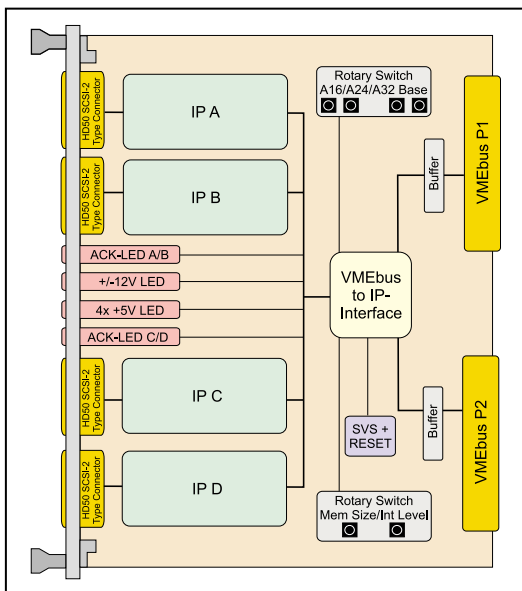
HD50 SCSI-2 Type Connector

IP A

HD50 SCSI-2 Type Connector

IP B

ACK-LED A/B

+/-12V LED

4x +5V LED

ACK-LED C/D

HD50 SCSI-2 Type Connector

IP C

HD50 SCSI-2 Type Connector

IP D

Rotary Switch A16/A24/A32 Base

VMEbus to IP-Interface

SVS + RESET

Rotary Switch Mem Size/Int Level

Buffer

VMEbus P1

Buffer

VMEbus P2